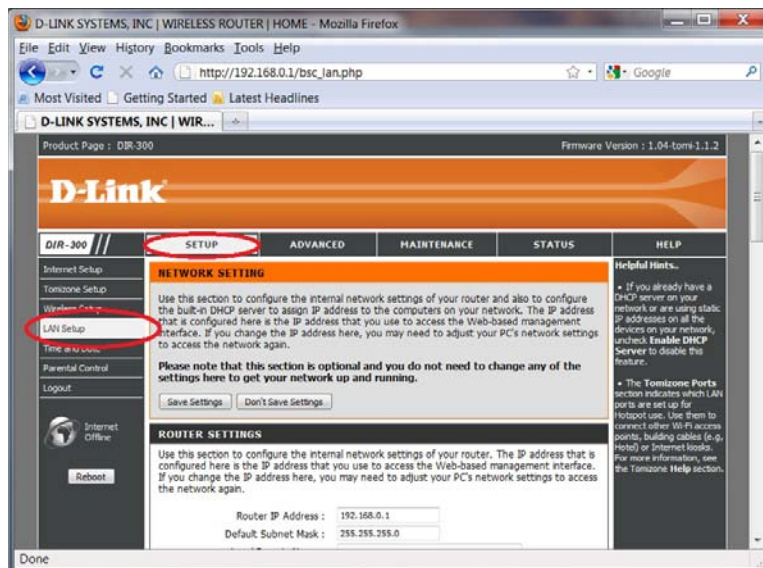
D-LINK SYSTEMS, INC | WIRELESS ROUTER | HOME - Mozilla Firefox

File Edit View History Bookmarks Tools Help

http://192.168.0.1/bsc_lan.php

Google

Most Visited Getting Started Latest Headlines

D-LINK SYSTEMS, INC | WIR...

Product Page : DIR-300

Firmware Version : 1.04-tomi-1.1.2

D-Link

DIR-300

SETUP

ADVANCED

MAINTENANCE

STATUS

HELP

Internet Setup

Tomizone Setup

Wireless Setup

LAN Setup

Time and Date

Parental Control

Logout

Internet Offline

Reboot

NETWORK SETTING

Use this section to configure the internal network settings of your router and also to configure the built-in DHCP server to assign IP address to the computers on your network. The IP address that is configured here is the IP address that you use to access the Web-based management interface. If you change the IP address here, you may need to adjust your PC's network settings to access the network again.

Please note that this section is optional and you do not need to change any of the settings here to get your network up and running.

Save Settings

Don't Save Settings

ROUTER SETTINGS

Use this section to configure the internal network settings of your router. The IP address that is configured here is the IP address that you use to access the Web-based management interface. If you change the IP address here, you may need to adjust your PC's network settings to access the network again.

Router IP Address : 192.168.0.1

Default Subnet Mask : 255.255.255.0

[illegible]

Helpful Hints..

• If you already have a DHCP server on your network or are using static IP addresses on all the devices on your network, uncheck Enable DHCP Server to disable this feature.

• The Tomizone Ports section indicates which LAN ports are set up for Hotspot use. Use them to connect other Wi-Fi access points, building cables (e.g. Hotel) or Internet kiosks. For more information, see the Tomizone Help section.

Done